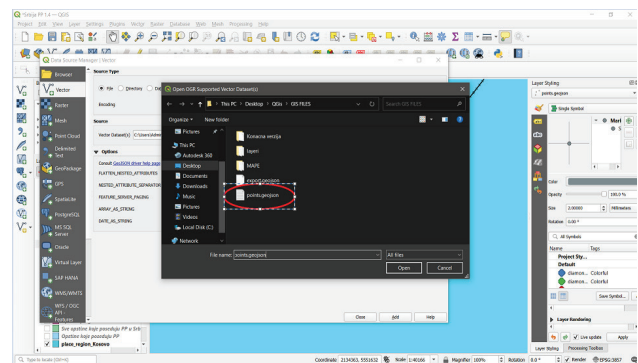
*Srbija PP 1 — QGIS
Project Edit View Layer Settings Plugins Vector Raster Database Web Mesh Processing Help

Data Source Manager | Vector
Browser
Vector
Raster
Mesh
Point Cloud
Delimited Text
GeoPackage
GPS
SpatiaLite
PostgreSQL
MS SQL Server
Oracle
Virtual Layer
SAP HANA
WMS/WMTS
WFS / OGC API - Features

Source Type
File Directory Da
Encoding
Source
Vector Dataset(s) C:\Users\Admin
Options
Consult GeoJSON driver help page
FLATTEN_NESTED_ATTRIBUTES
NESTED_ATTRIBUTE_SEPARATOR
FEATURE_SERVER_PAGING
ARRAY_AS_STRING
DATE_AS_STRING

Open OGR Supported Vector Dataset(s)
This PC > Desktop > GIS > GIS FILES
Search GIS FILES
Organize New folder
Pictures
This PC
Autodesk 360
Desktop
Documents
Downloads
Music
Pictures
Videos
Local Disk (C:)
Network
Konacna verzija
lejeri
MAPE
export.geojson
points.geojson
File name: points.geojson
All files
Open
Cancel

Close Add Help

Layer Styling
points.geojson
Single Symbol
Marl
Color
Opacity 100.0 %
Size 2.00000 Millimeters
Rotation 0.00 °
All Symbols
Name Tags
Project Sty...
Default
diamon... Colorful
diamon... Colorful
Save Symbol...
Layer Rendering
Live update Apply
Layer Styling Processing Toolbox

Sve opstine koje poseduju PP u Srb
Opstine koje poseduju PP
place_region_Kosovo

Type to locate (Ctrl+K)
Coordinate 2134363, 5551632 Scale 1:40166 Magnifier 100% Rotation 0.0 ° Render EPSG:3857